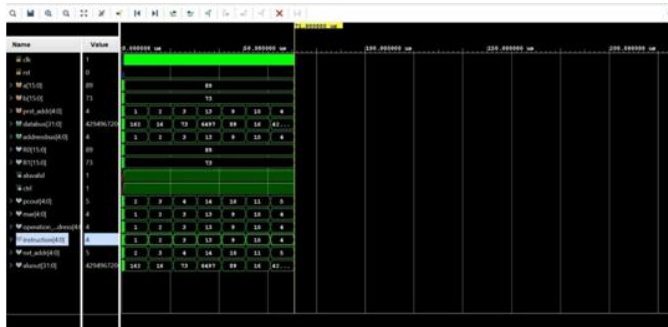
| Name | Value |
|---|---|
| clk | 1 |
| rst | 0 |
| a[15:0] | 89 |
| b[15:0] | 73 |
| prot_addr[4:0] | 4 |
| databus[31:0] | 4294967296 |
| addressbus[4:0] | 4 |
| R0[15:0] | 89 |
| R1[15:0] | 73 |
| alvalid | 1 |
| ctrl | 1 |
| pcout[4:0] | 5 |
| mar[4:0] | 4 |
| operation_...dress[4:0] | 4 |
| instruction[4:0] | 4 |
| nxt_addr[4:0] | 5 |
| aluout[31:0] | 4294967296 |

0.000000 us

50.000000 us

100.000000 us

150.000000 us

200.000000 us

89

73

1 2 3 12 9 10 4

162 16 73 6697 89 16 42...

1 2 3 12 9 10 4

89

73

1 3 4 16 10 11 5

1 2 3 12 9 10 4

1 2 3 12 9 10 4

1 2 3 12 9 10 4

1 3 4 16 10 11 5

162 16 73 6697 89 16 42...